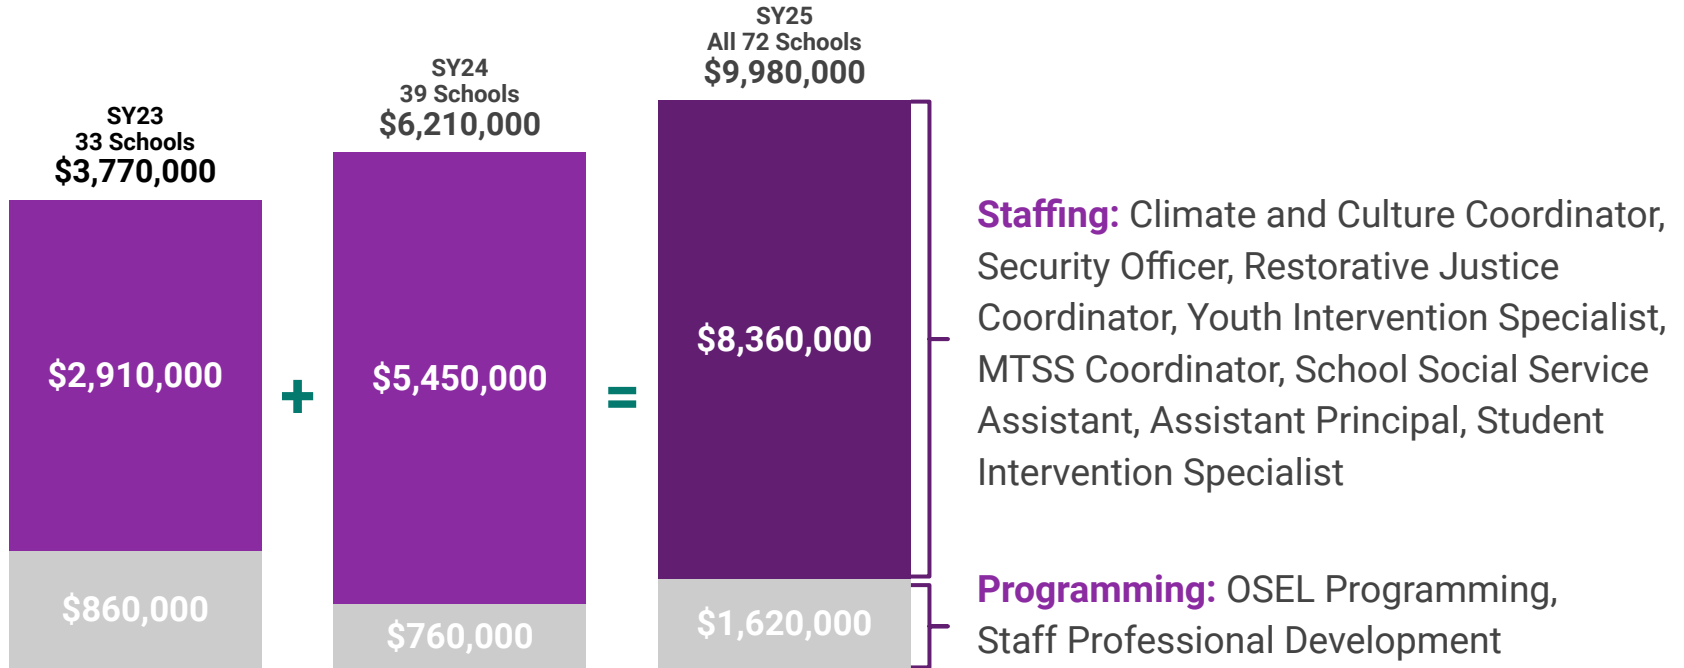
SY23
33 Schools
$3,770,000

$2,910,000

$860,000

+

SY24
39 Schools
$6,210,000

$5,450,000

$760,000

=

SY25
All 72 Schools
$9,980,000

$8,360,000

$1,620,000

Staffing: Climate and Culture Coordinator, Security Officer, Restorative Justice Coordinator, Youth Intervention Specialist, MTSS Coordinator, School Social Service Assistant, Assistant Principal, Student Intervention Specialist

Programming: OSEL Programming, Staff Professional Development